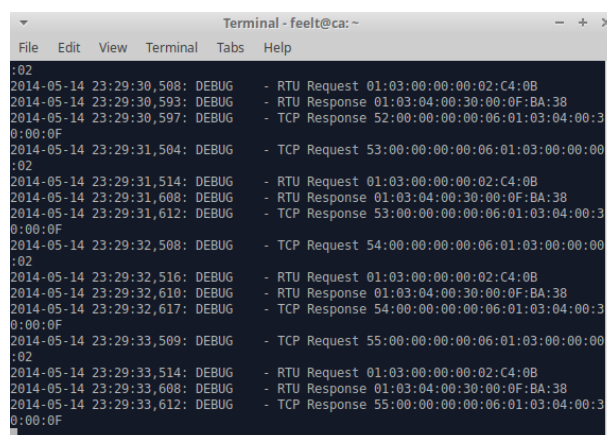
Terminal - feelt@ca: ~

File Edit View Terminal Tabs Help

:02
2014-05-14 23:29:30,508: DEBUG - RTU Request 01:03:00:00:00:02:C4:0B
2014-05-14 23:29:30,593: DEBUG - RTU Response 01:03:04:00:30:00:0F:BA:38
2014-05-14 23:29:30,597: DEBUG - TCP Response 52:00:00:00:00:06:01:03:04:00:30:00:0F
2014-05-14 23:29:31,504: DEBUG - TCP Request 53:00:00:00:00:06:01:03:00:00:00:02
2014-05-14 23:29:31,514: DEBUG - RTU Request 01:03:00:00:00:02:C4:0B
2014-05-14 23:29:31,608: DEBUG - RTU Response 01:03:04:00:30:00:0F:BA:38
2014-05-14 23:29:31,612: DEBUG - TCP Response 53:00:00:00:00:06:01:03:04:00:30:00:0F
2014-05-14 23:29:32,508: DEBUG - TCP Request 54:00:00:00:00:06:01:03:00:00:00:02
2014-05-14 23:29:32,516: DEBUG - RTU Request 01:03:00:00:00:02:C4:0B
2014-05-14 23:29:32,610: DEBUG - RTU Response 01:03:04:00:30:00:0F:BA:38
2014-05-14 23:29:32,617: DEBUG - TCP Response 54:00:00:00:00:06:01:03:04:00:30:00:0F
2014-05-14 23:29:33,509: DEBUG - TCP Request 55:00:00:00:00:06:01:03:00:00:00:02
2014-05-14 23:29:33,514: DEBUG - RTU Request 01:03:00:00:00:02:C4:0B
2014-05-14 23:29:33,608: DEBUG - RTU Response 01:03:04:00:30:00:0F:BA:38
2014-05-14 23:29:33,612: DEBUG - TCP Response 55:00:00:00:00:06:01:03:04:00:30:00:0F